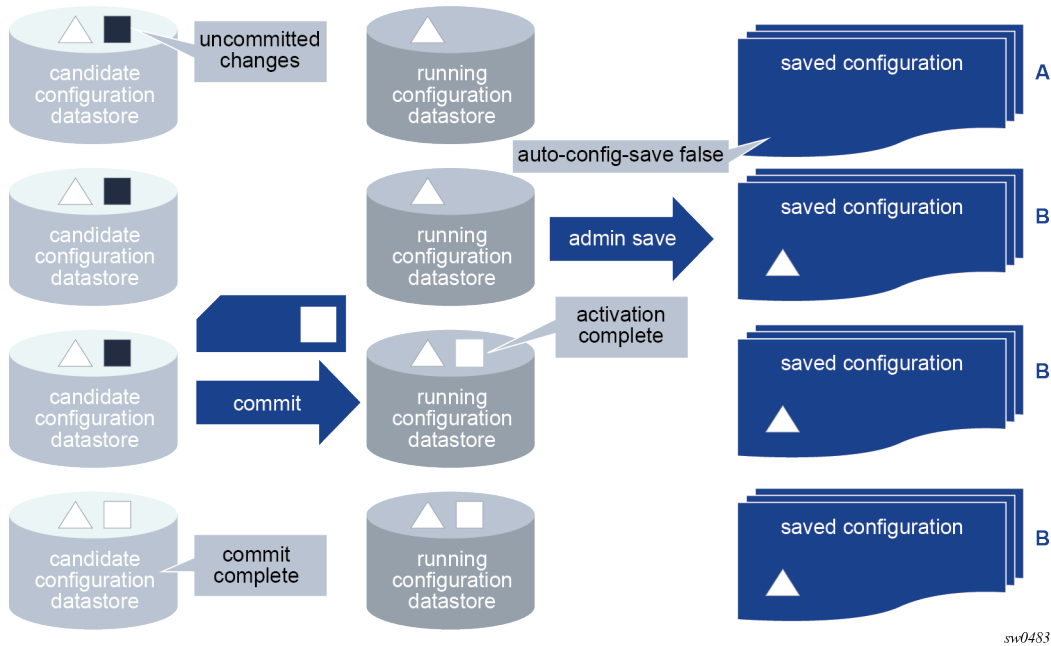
candidate configuration datastore

uncommitted changes

running configuration datastore

saved configuration

A

auto-config-save false

candidate configuration datastore

running configuration datastore

admin save

saved configuration

B

activation complete

candidate configuration datastore

commit

running configuration datastore

saved configuration

B

candidate configuration datastore

commit complete

running configuration datastore

saved configuration

B

sw0483